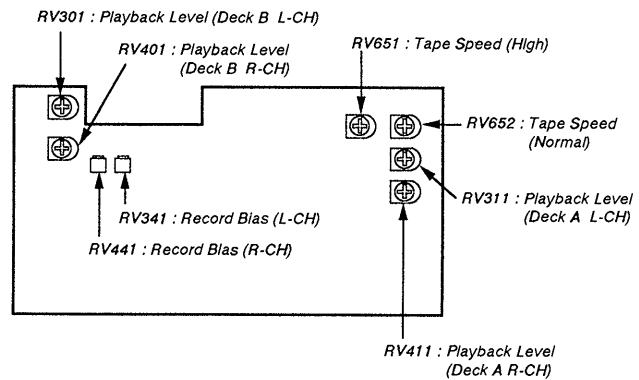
RV301 : Playback Level (Deck B L-CH)

RV401 : Playback Level (Deck B R-CH)

RV651 : Tape Speed (High)

RV652 : Tape Speed (Normal)

RV311 : Playback Level (Deck A L-CH)

RV341 : Record Bias (L-CH)

RV441 : Record Bias (R-CH)

RV411 : Playback Level (Deck A R-CH)